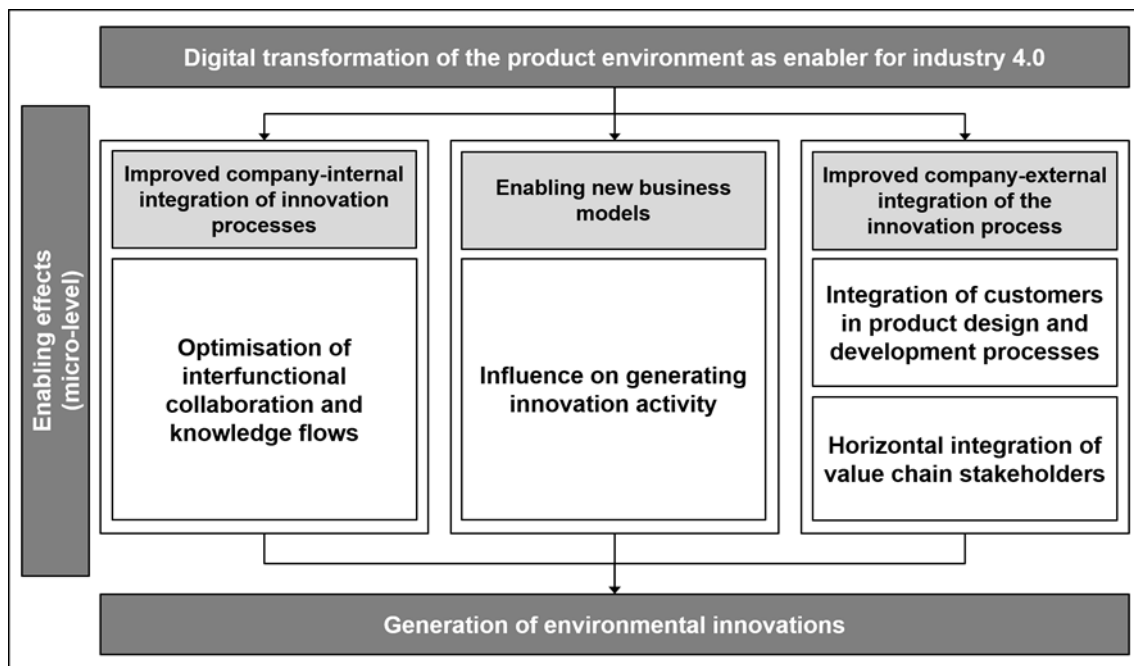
Digital transformation of the product environment as enabler for industry 4.0

Enabling effects (micro-level)

Improved company-internal integration of innovation processes

Optimisation of interfunctional collaboration and knowledge flows

Enabling new business models

Influence on generating innovation activity

Improved company-external integration of the innovation process

Integration of customers in product design and development processes

Horizontal integration of value chain stakeholders

Generation of environmental innovations